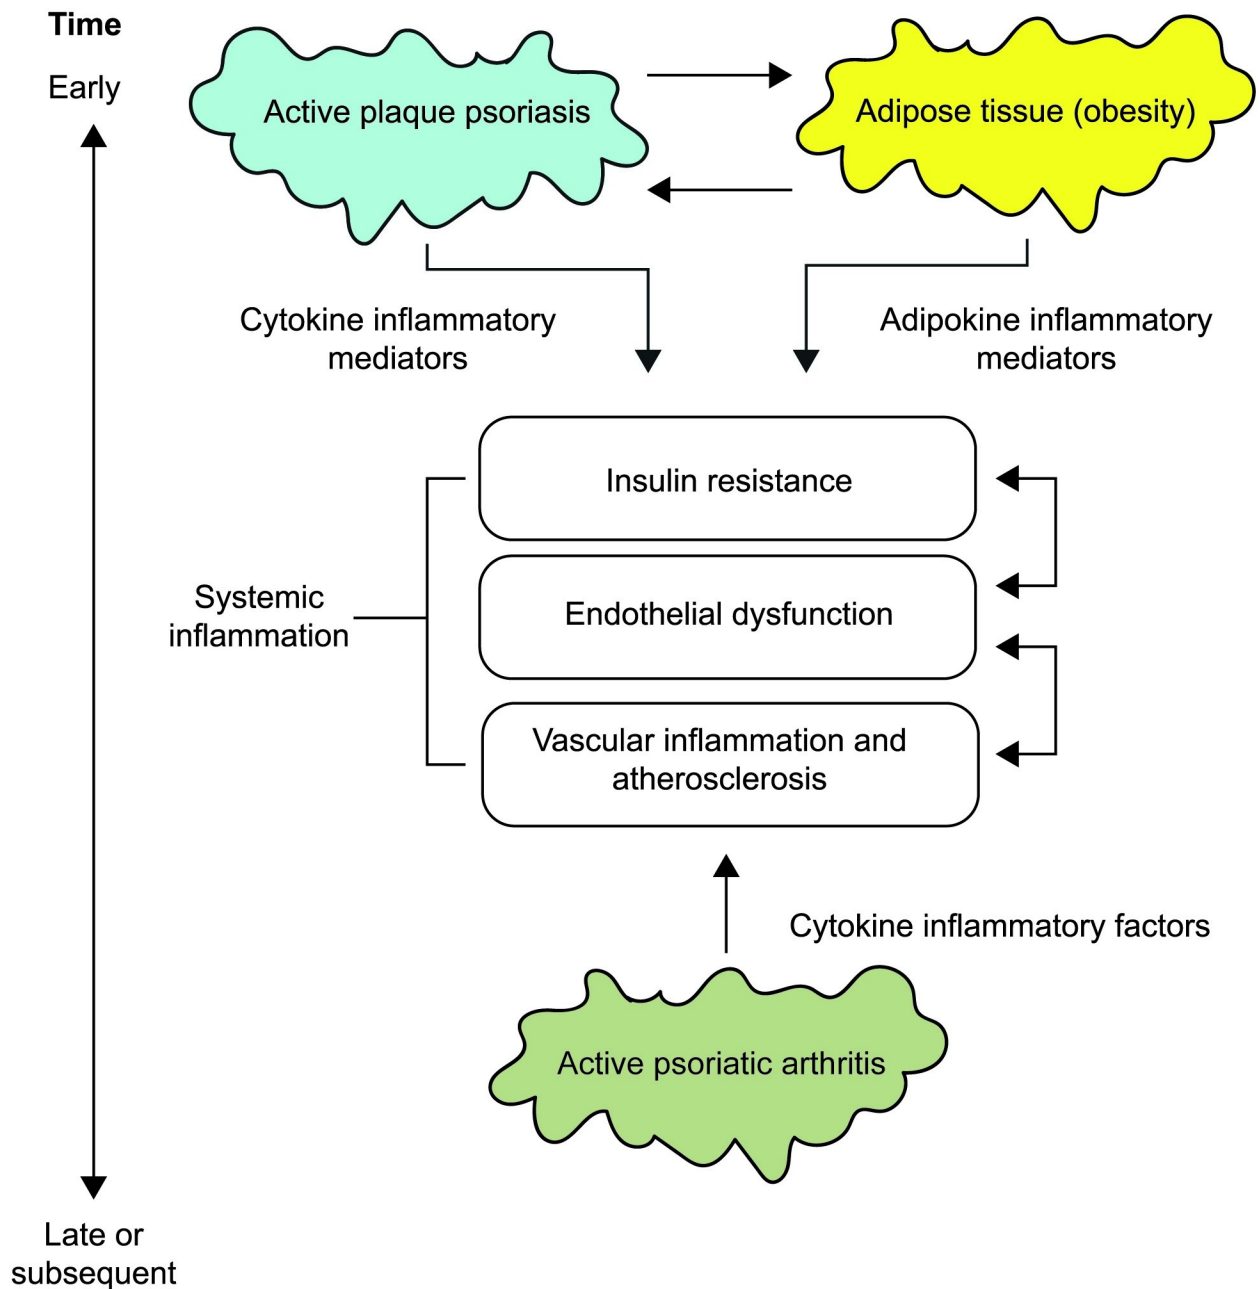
Time

Early

Active plaque psoriasis

Adipose tissue (obesity)

Cytokine inflammatory mediators

Adipokine inflammatory mediators

Systemic inflammation

Insulin resistance

Endothelial dysfunction

Vascular inflammation and atherosclerosis

Cytokine inflammatory factors

Active psoriatic arthritis

Late or subsequent